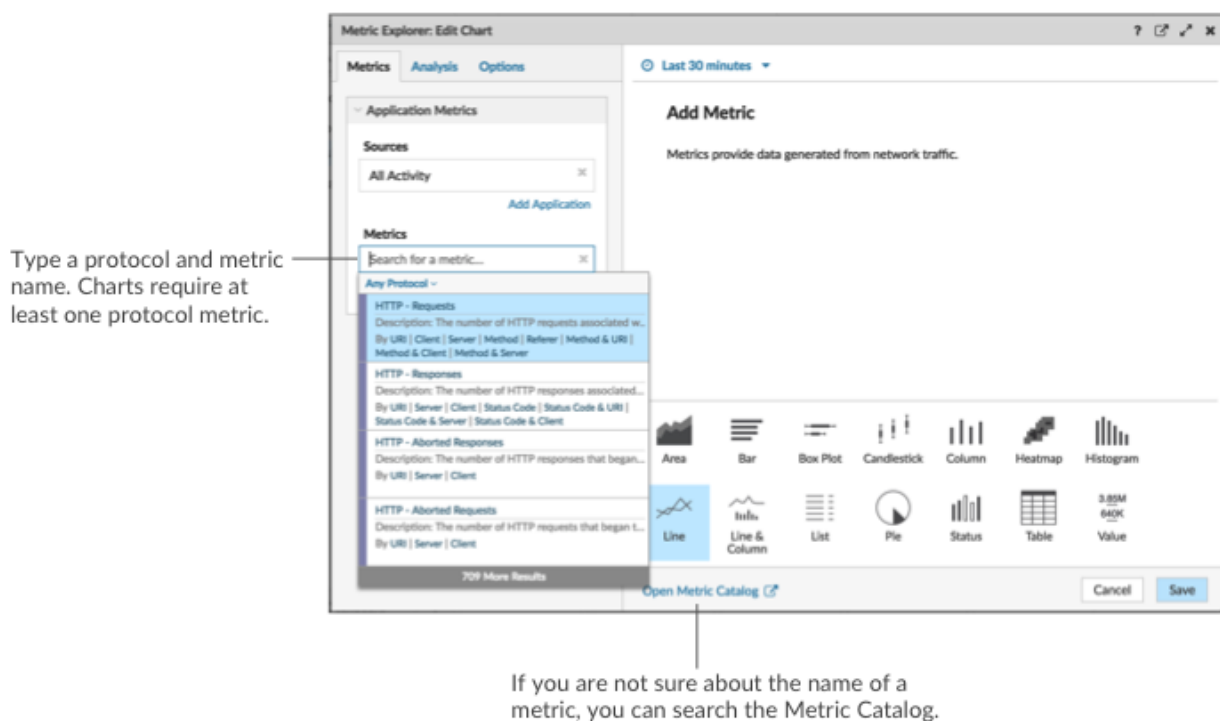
Metric Explorer: Edit Chart

?

Metrics Analysis Options

Last 30 minutes

Application Metrics

Sources

All Activity

Add Application

Metrics

Search for a metric...

Any Protocol

HTTP - Requests
Description: The number of HTTP requests associated w...
By URI | Client | Server | Method | Referer | Method & URI | Method & Client | Method & Server

HTTP - Responses
Description: The number of HTTP responses associated...
By URI | Server | Client | Status Code | Status Code & URI | Status Code & Server | Status Code & Client

HTTP - Aborted Responses
Description: The number of HTTP responses that began...
By URI | Server | Client

HTTP - Aborted Requests
Description: The number of HTTP requests that began t...
By URI | Server | Client

709 More Results

Add Metric

Metrics provide data generated from network traffic.

Area Bar Box Plot Candlestick Column Heatmap Histogram

Line Line & Column List Pie Status Table 3.85M 640K Value

Open Metric Catalog

Cancel Save

Type a protocol and metric name. Charts require at least one protocol metric.

If you are not sure about the name of a metric, you can search the Metric Catalog.